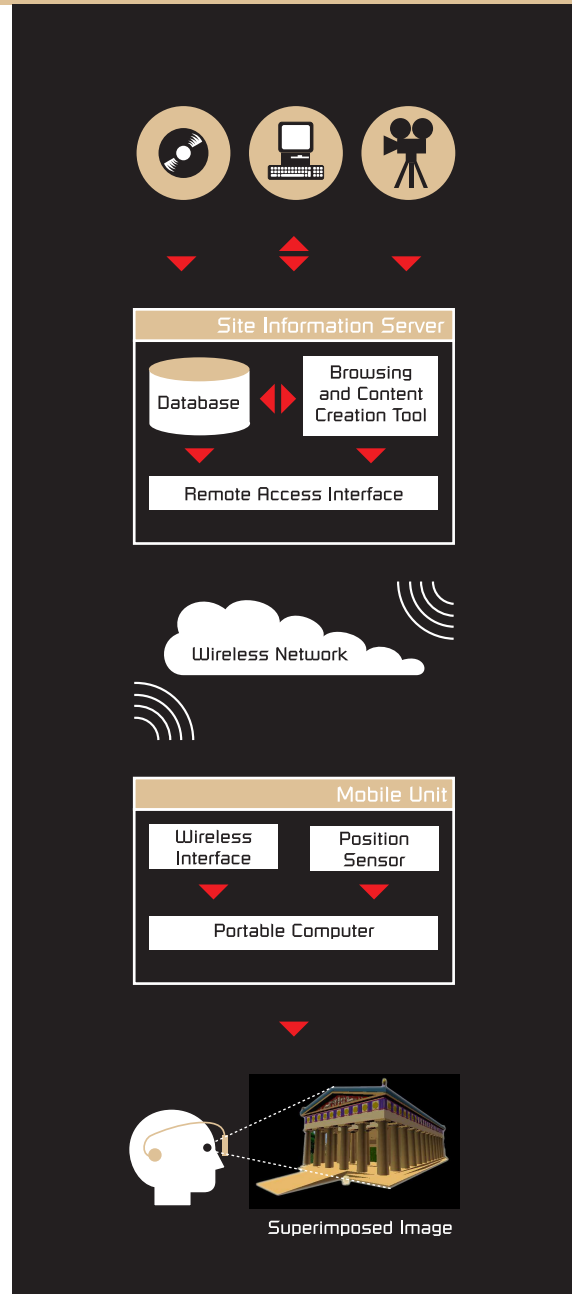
Site Information Server

Database

Browsing and Content Creation Tool

Remote Access Interface

Wireless Network

Mobile Unit

Wireless Interface

Position Sensor

Portable Computer

Superimposed Image